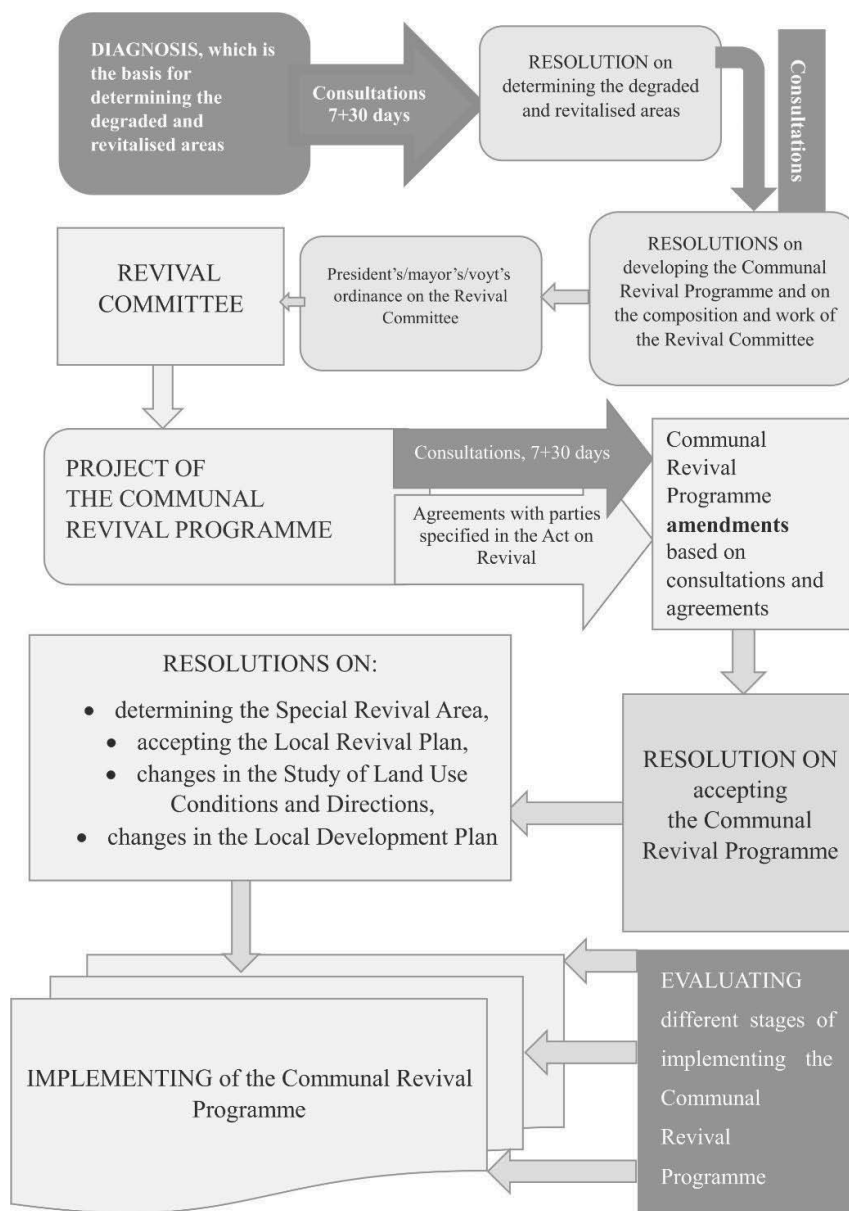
DIAGNOSIS, which is the basis for determining the degraded and revitalised areas

Consultations 7+30 days

RESOLUTION on determining the degraded and revitalised areas

Consultations

RESOLUTIONS on developing the Communal Revival Programme and on the composition and work of the Revival Committee

President's/mayor's/voyt's ordinance on the Revival Committee

REVIVAL COMMITTEE

PROJECT OF THE COMMUNAL REVIVAL PROGRAMME

Consultations, 7+30 days

Agreements with parties specified in the Act on Revival

Communal Revival Programme **amendments** based on consultations and agreements

RESOLUTIONS ON:
- determining the Special Revival Area,
- accepting the Local Revival Plan,
- changes in the Study of Land Use Conditions and Directions,
- changes in the Local Development Plan

RESOLUTION ON accepting the Communal Revival Programme

IMPLEMENTING of the Communal Revival Programme

EVALUATING different stages of implementing the Communal Revival Programme